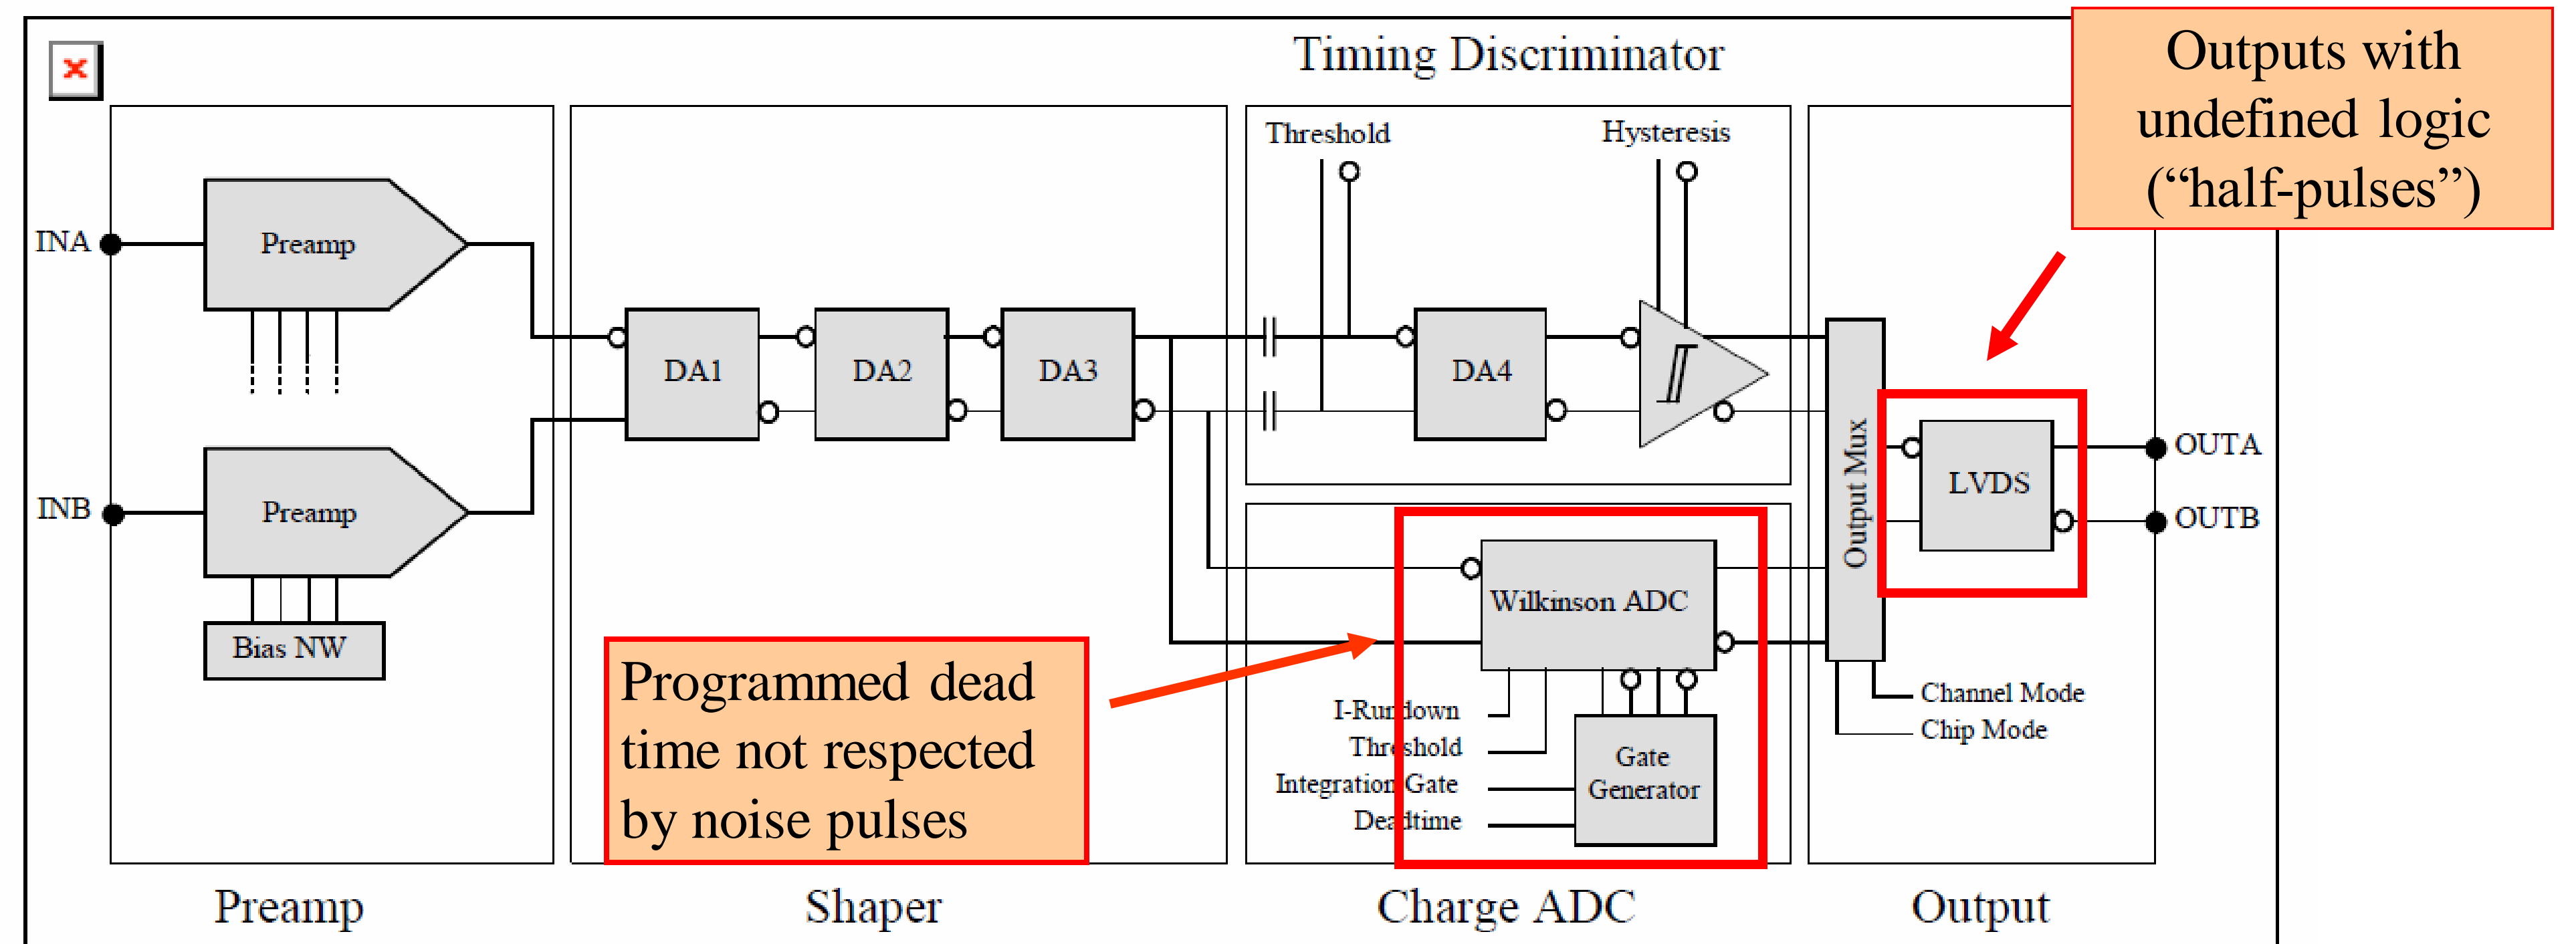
Timing Discriminator

Outputs with undefined logic ("half-pulses")

Threshold

Hysteresis

INA

Preamp

DA1

DA2

DA3

DA4

Output Mux

LVDS

OUTA

OUTB

INB

Preamp

Bias NW

Wilkinson ADC

Programmed dead time not respected by noise pulses

I-Rundown

Threshold

Integration Gate

Deadtime

Gate Generator

Channel Mode

Chip Mode

Preamp

Shaper

Charge ADC

Output